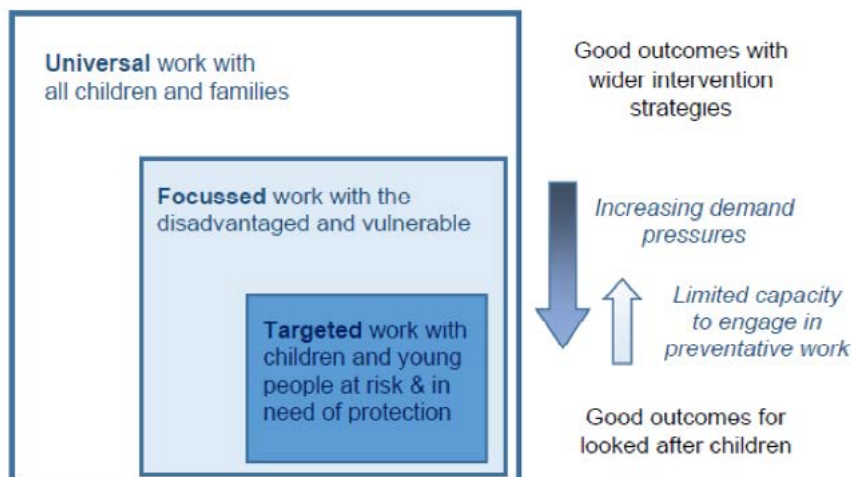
Universal work with all children and families

Focussed work with the disadvantaged and vulnerable

Targeted work with children and young people at risk & in need of protection

Good outcomes with wider intervention strategies

Increasing demand pressures

Limited capacity to engage in preventative work

Good outcomes for looked after children